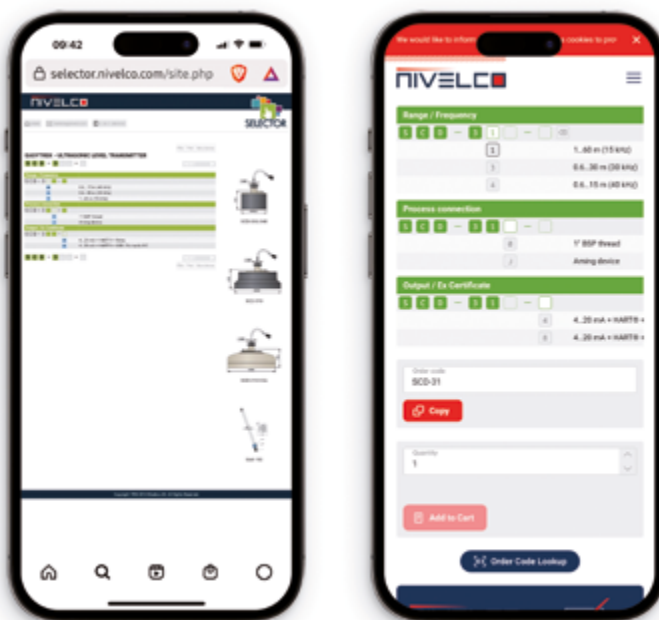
09:42

selector.nivelco.com/site.php

NIVELCO

SELECTOR

We would like to inform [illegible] cookies to pro

NIVELCO

Range / Frequency

S C D — 3 1 — 

1 1...60 m (15 kHz)

3 0.6...30 m (30 kHz)

4 0.6...15 m (40 kHz)

Process connection

S C D — 3 1 — 

0 1" BSP thread

J Aiming device

Output / Ex Certificate

S C D — 3 1 — 

4 4...20 mA + HART® +

8 4...20 mA + HART® +

Order code
SCD-31

Copy

Quantity
1

Add to Cart

Order Code Lookup